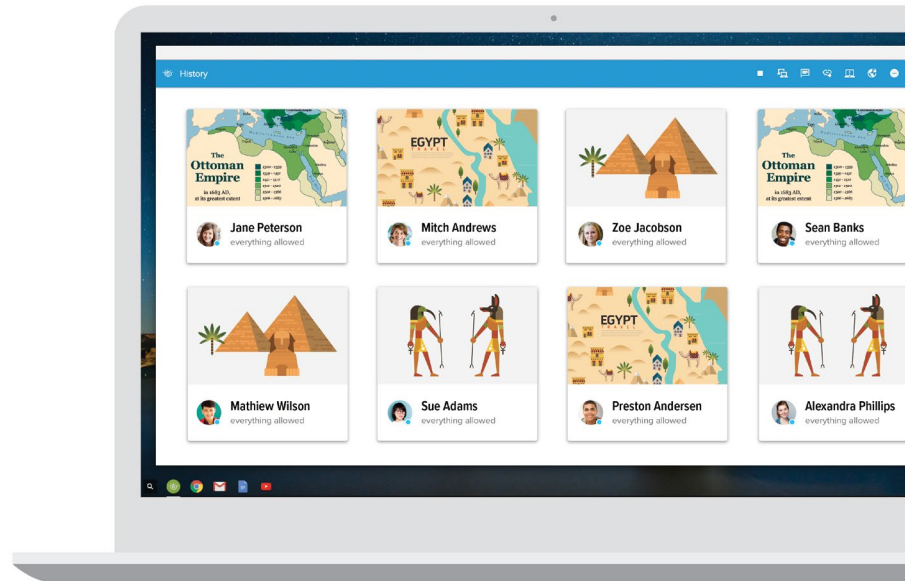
History

The Ottoman Empire
in 1683 AD, at its greatest extent

Jane Peterson
everything allowed

EGYPT
TRAVEL

Mitch Andrews
everything allowed

Zoe Jacobson
everything allowed

The Ottoman Empire
in 1683 AD, at its greatest extent

Sean Banks
everything allowed

Mathiew Wilson
everything allowed

Sue Adams
everything allowed

EGYPT
TRAVEL

Preston Andersen
everything allowed

Alexandra Phillips
everything allowed